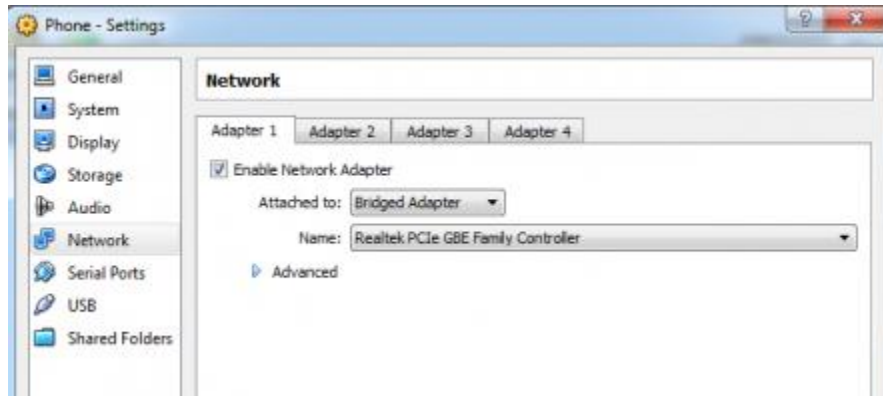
Phone - Settings

?

General
System
Display
Storage
Audio
Network
Serial Ports
USB
Shared Folders

Network

Adapter 1
Adapter 2
Adapter 3
Adapter 4

Enable Network Adapter

Attached to: Bridged Adapter

Name: Realtek PCIe GBE Family Controller

Advanced